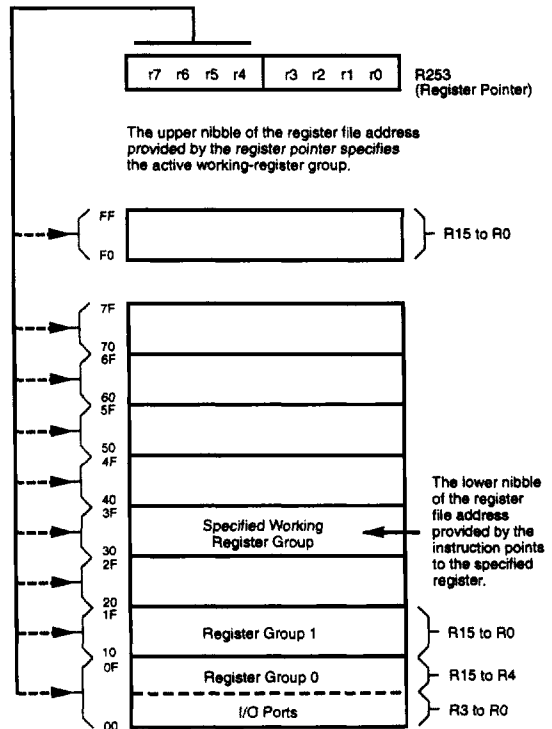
r7 r6 r5 r4 r3 r2 r1 r0

R253
(Register Pointer)

The upper nibble of the register file address provided by the register pointer specifies the active working-register group.

FF

F0

R15 to R0

7F

70
6F

60
5F

50
4F

40
3F

Specified Working Register Group

30
2F

20
1F

Register Group 1

10
0F

Register Group 0

I/O Ports

00

The lower nibble of the register file address provided by the instruction points to the specified register.

R15 to R0

R15 to R4

R3 to R0